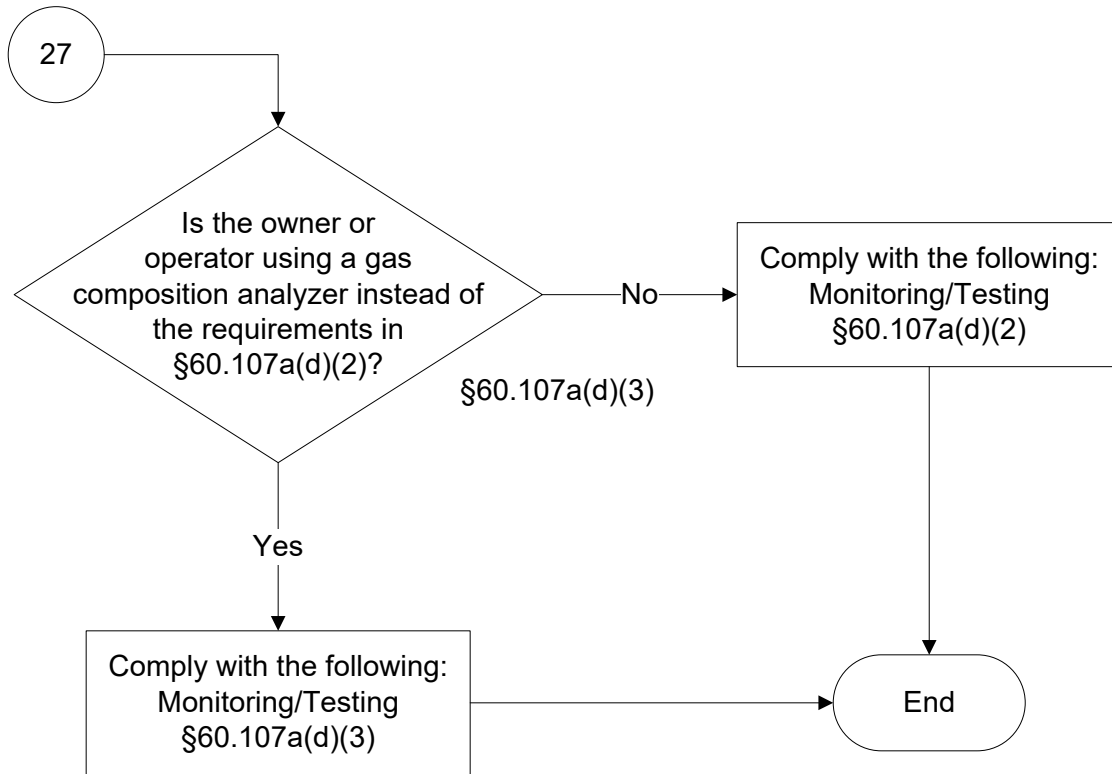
27

Is the owner or operator using a gas composition analyzer instead of the requirements in §60.107a(d)(2)?

§60.107a(d)(3)

No

Comply with the following:
Monitoring/Testing
§60.107a(d)(2)

Yes

Comply with the following:
Monitoring/Testing
§60.107a(d)(3)

End